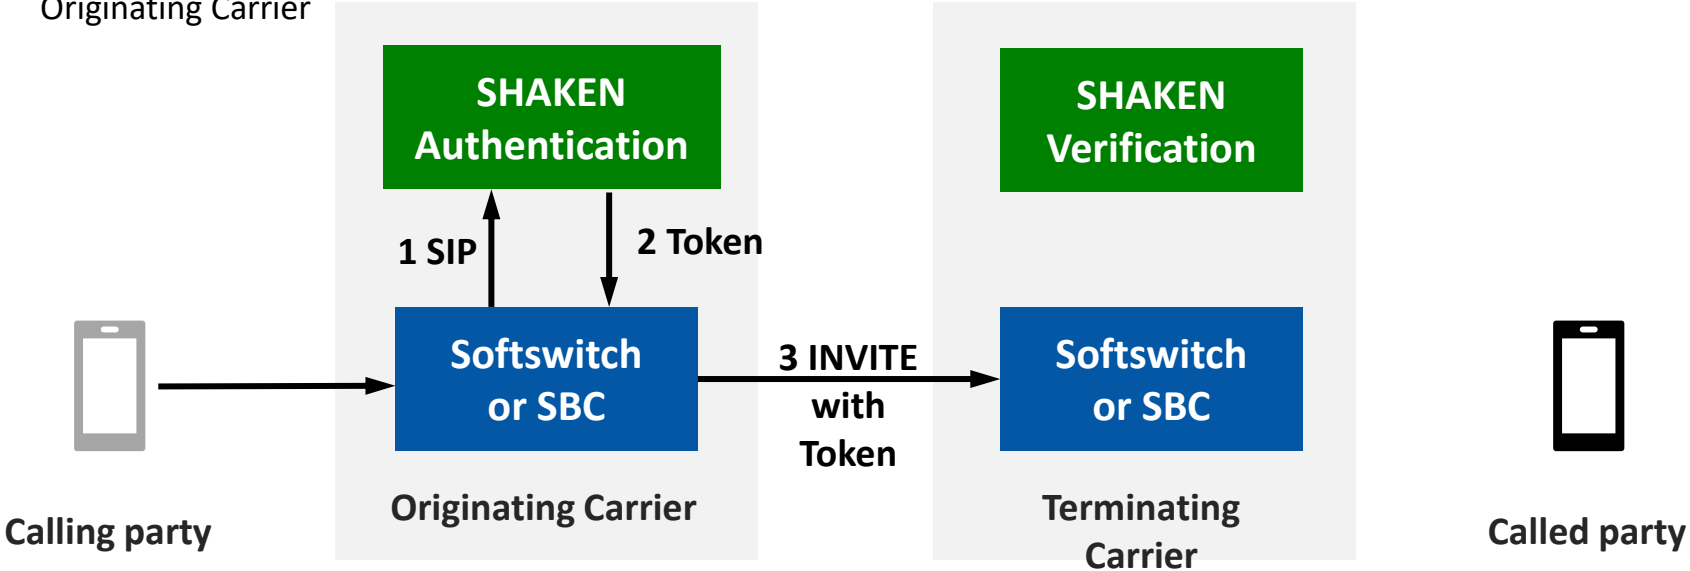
Originating Carrier

SHAKEN Authentication

1 SIP

2 Token

Softswitch or SBC

SHAKEN Verification

Softswitch or SBC

3 INVITE with Token

Calling party

Originating Carrier

Terminating Carrier

Called party